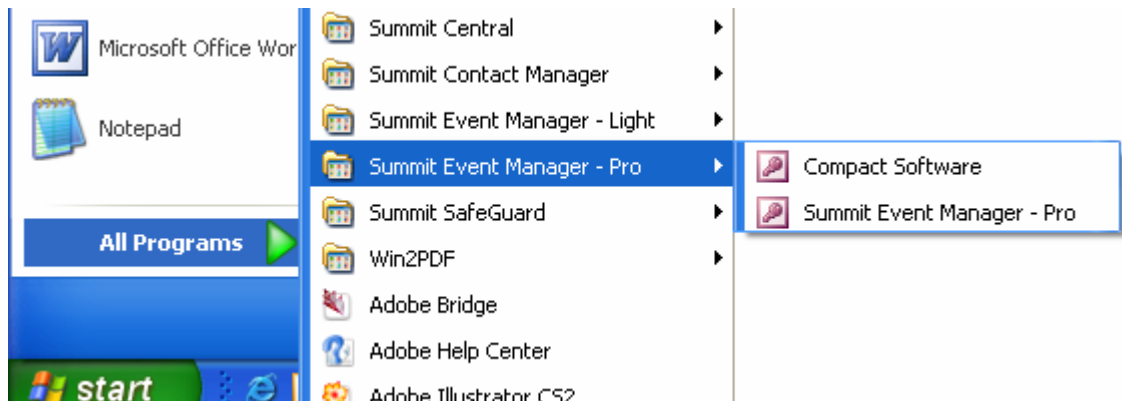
Microsoft Office Wor

Notepad

All Programs

start

Summit Central

Summit Contact Manager

Summit Event Manager - Light

Summit Event Manager - Pro

Summit SafeGuard

Win2PDF

Adobe Bridge

Adobe Help Center

Adobe Illustrator CS2

Compact Software

Summit Event Manager - Pro